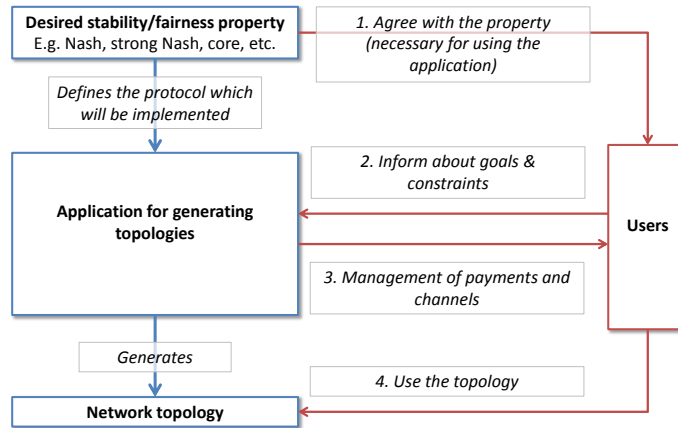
Desired stability/fairness property
E.g. Nash, strong Nash, core, etc.

1. Agree with the property (necessary for using the application)

Defines the protocol which will be implemented

2. Inform about goals & constraints

Application for generating topologies

Users

3. Management of payments and channels

Generates

4. Use the topology

Network topology